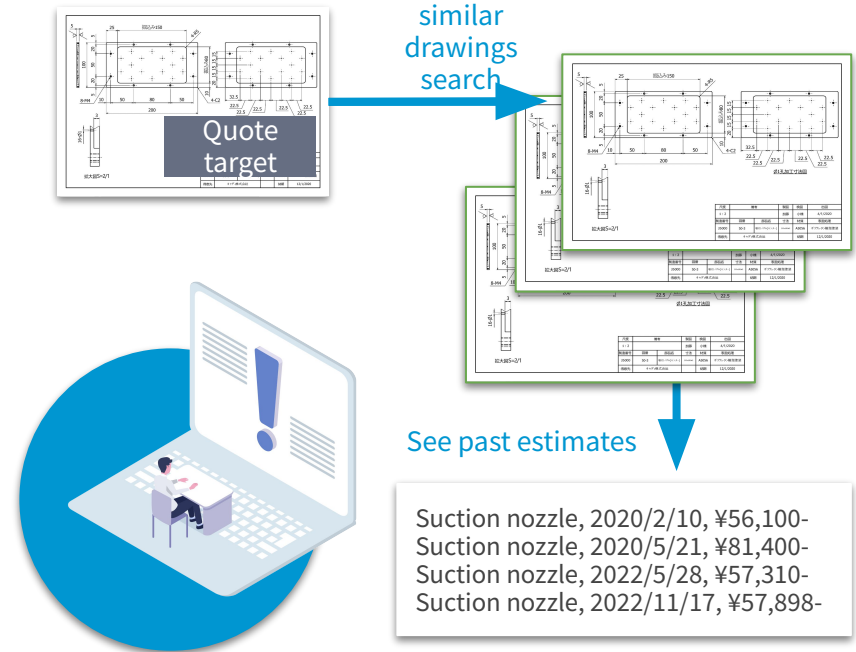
similar drawings search

Quote target

See past estimates

Suction nozzle, 2020/2/10, ¥56,100-
Suction nozzle, 2020/5/21, ¥81,400-
Suction nozzle, 2022/5/28, ¥57,310-
Suction nozzle, 2022/11/17, ¥57,898-